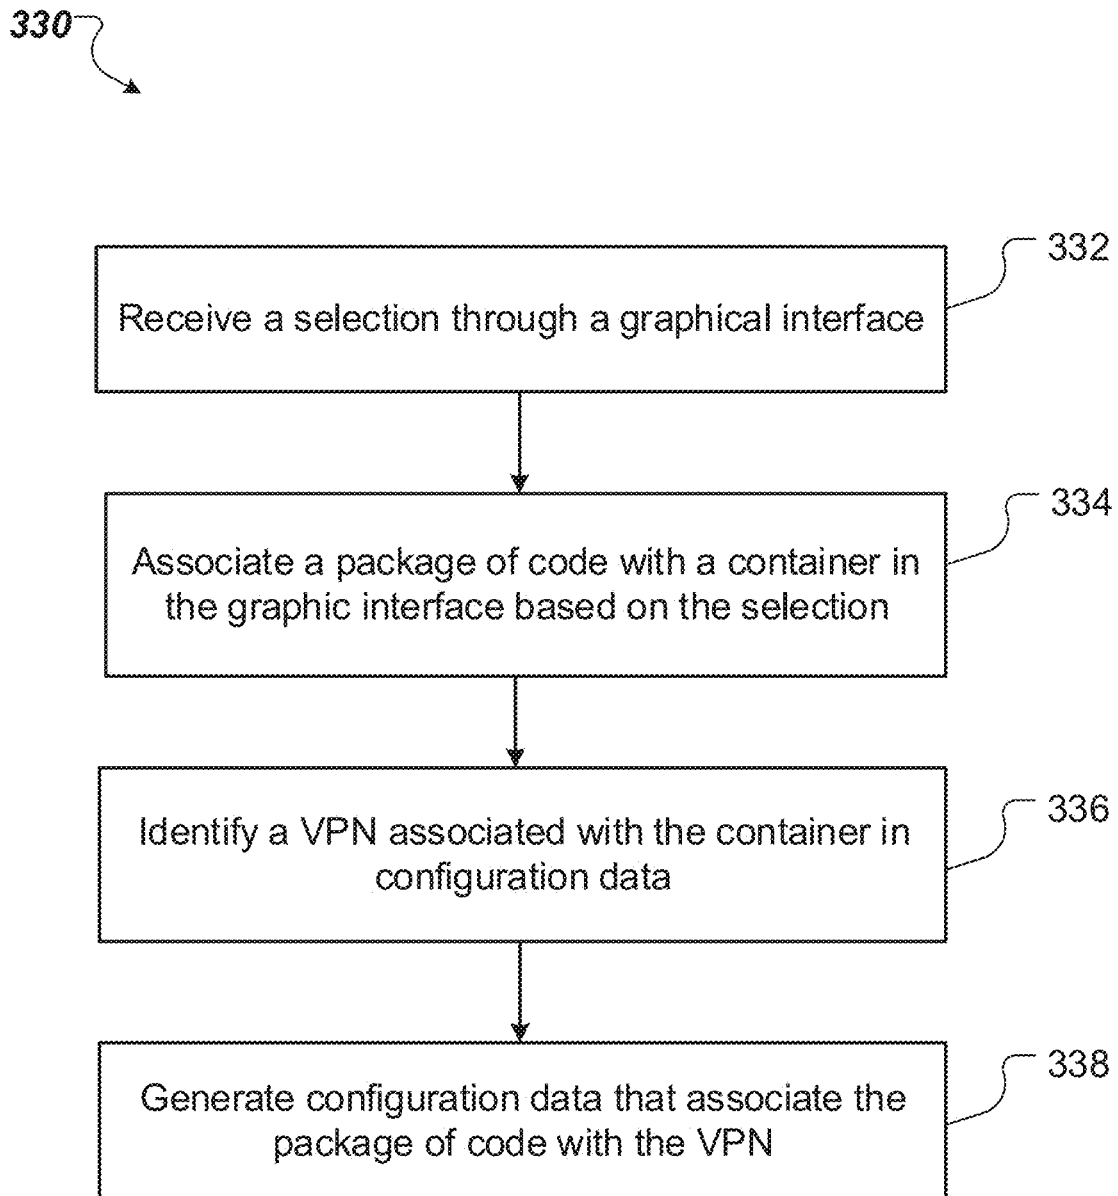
330

332
Receive a selection through a graphical interface

334
Associate a package of code with a container in the graphic interface based on the selection

336
Identify a VPN associated with the container in configuration data

338
Generate configuration data that associate the package of code with the VPN